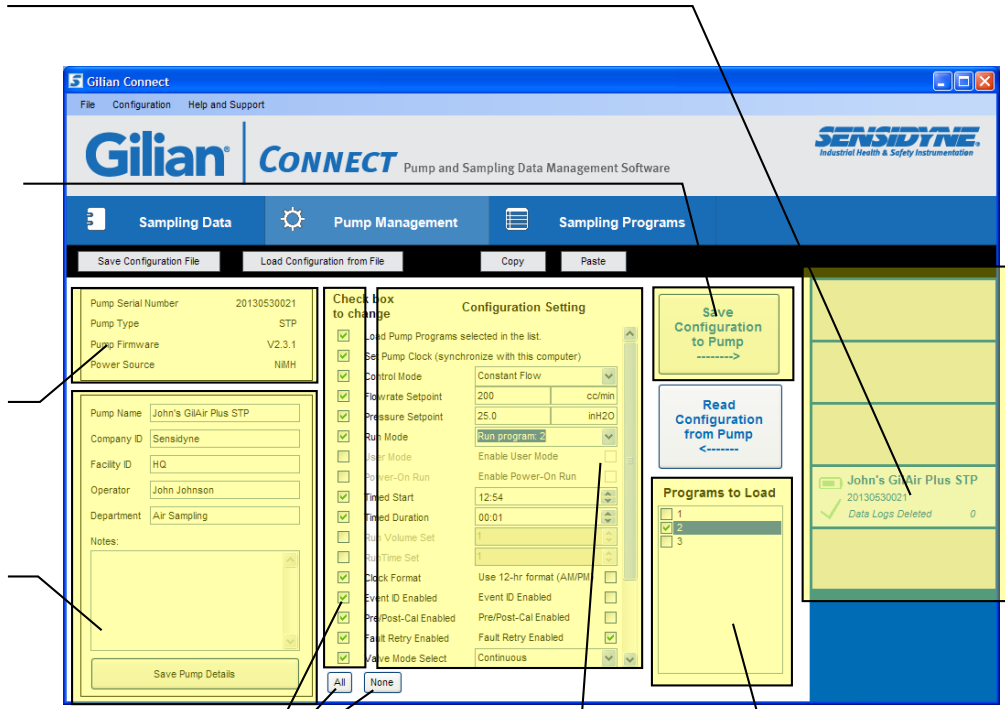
Gilian Connect

File Configuration Help and Support

Gilian® CONNECT Pump and Sampling Data Management Software

SENSIDYNE® Industrial Health & Safety Instrumentation

Sampling Data Pump Management Sampling Programs

Save Configuration File Load Configuration from File Copy Paste

| | |
|---|---|
| Pump Serial Number | 20130530021 |
| Pump Type | STP |
| Pump Firmware | V2.3.1 |
| Power Source | NiMH |

Pump Name John's GilAir Plus STP
Company ID Sensidyne
Facility ID HQ
Operator John Johnson
Department Air Sampling
Notes:

Save Pump Details

Check box to change

Configuration Setting

Load Pump Programs selected in the list.
Set Pump Clock (synchronize with this computer)

| | | |
|---|---|---|
| Control Mode | Constant Flow | |
| Flowrate Setpoint | 200 | cc/min |
| Pressure Setpoint | 25.0 | inH2O |
| Run Mode | Run program: 2 | |
| User Mode | Enable User Mode | |
| Power-On Run | Enable Power-On Run | |
| Timed Start | 12:54 | |
| Timed Duration | 00:01 | |
| Run Volume Set | 1 | |
| RunTime Set | 1 | |
| Clock Format | Use 12-hr format (AM/PM) | |
| Event ID Enabled | Event ID Enabled | |
| Pre/Post-Cal Enabled | Pre/Post-Cal Enabled | |
| Fault Retry Enabled | Fault Retry Enabled | |
| Valve Mode Select | Continuous | |

All None

Save Configuration to Pump -------->

Read Configuration from Pump <--------

Programs to Load
1
2
3

John's GilAir Plus STP
20130530021
Data Logs Deleted 0